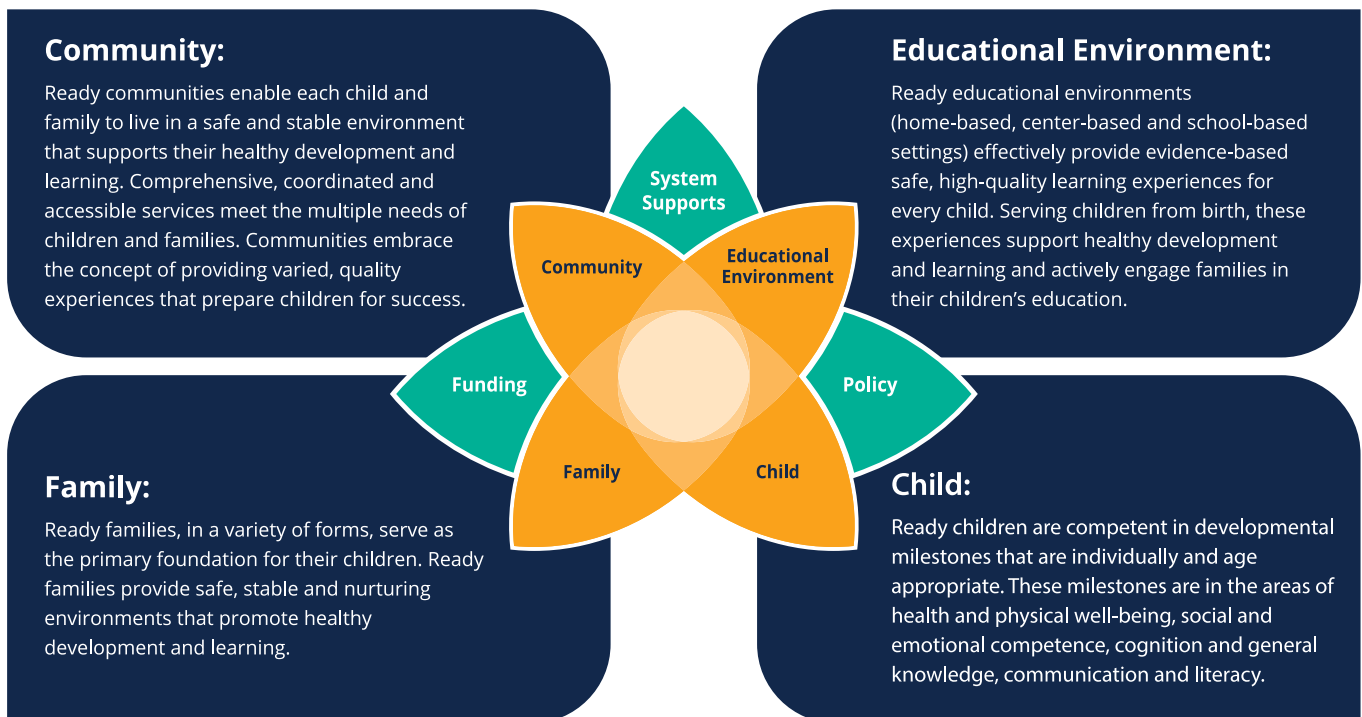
Community:

Ready communities enable each child and family to live in a safe and stable environment that supports their healthy development and learning. Comprehensive, coordinated and accessible services meet the multiple needs of children and families. Communities embrace the concept of providing varied, quality experiences that prepare children for success.

Educational Environment:

Ready educational environments (home-based, center-based and school-based settings) effectively provide evidence-based safe, high-quality learning experiences for every child. Serving children from birth, these experiences support healthy development and learning and actively engage families in their children's education.

System Supports

Community

Educational Environment

Funding

Policy

Family

Child

Family:

Ready families, in a variety of forms, serve as the primary foundation for their children. Ready families provide safe, stable and nurturing environments that promote healthy development and learning.

Child:

Ready children are competent in developmental milestones that are individually and age appropriate. These milestones are in the areas of health and physical well-being, social and emotional competence, cognition and general knowledge, communication and literacy.